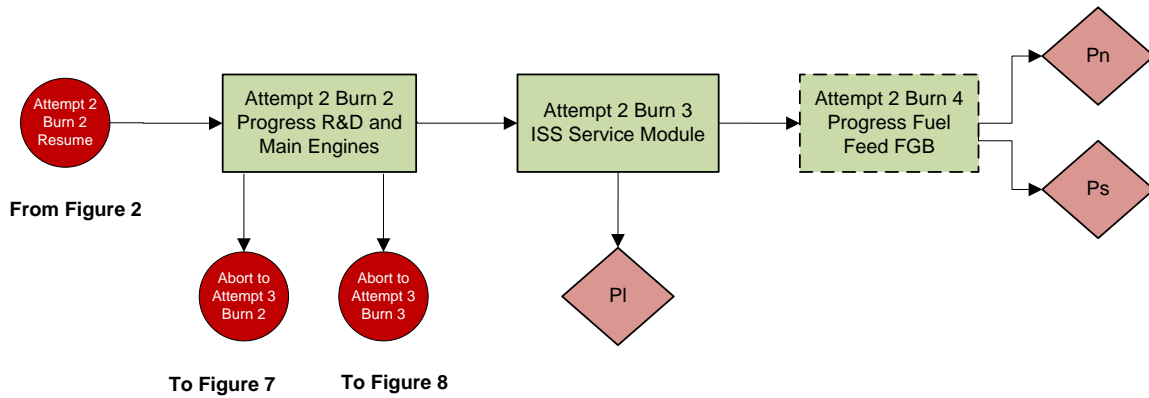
Attempt 2 Burn 2 Resume

From Figure 2

Attempt 2 Burn 2 Progress R&D and Main Engines

Abort to Attempt 3 Burn 2

To Figure 7

Abort to Attempt 3 Burn 3

To Figure 8

Attempt 2 Burn 3 ISS Service Module

Pl

Attempt 2 Burn 4 Progress Fuel Feed FGB

Pn

Ps